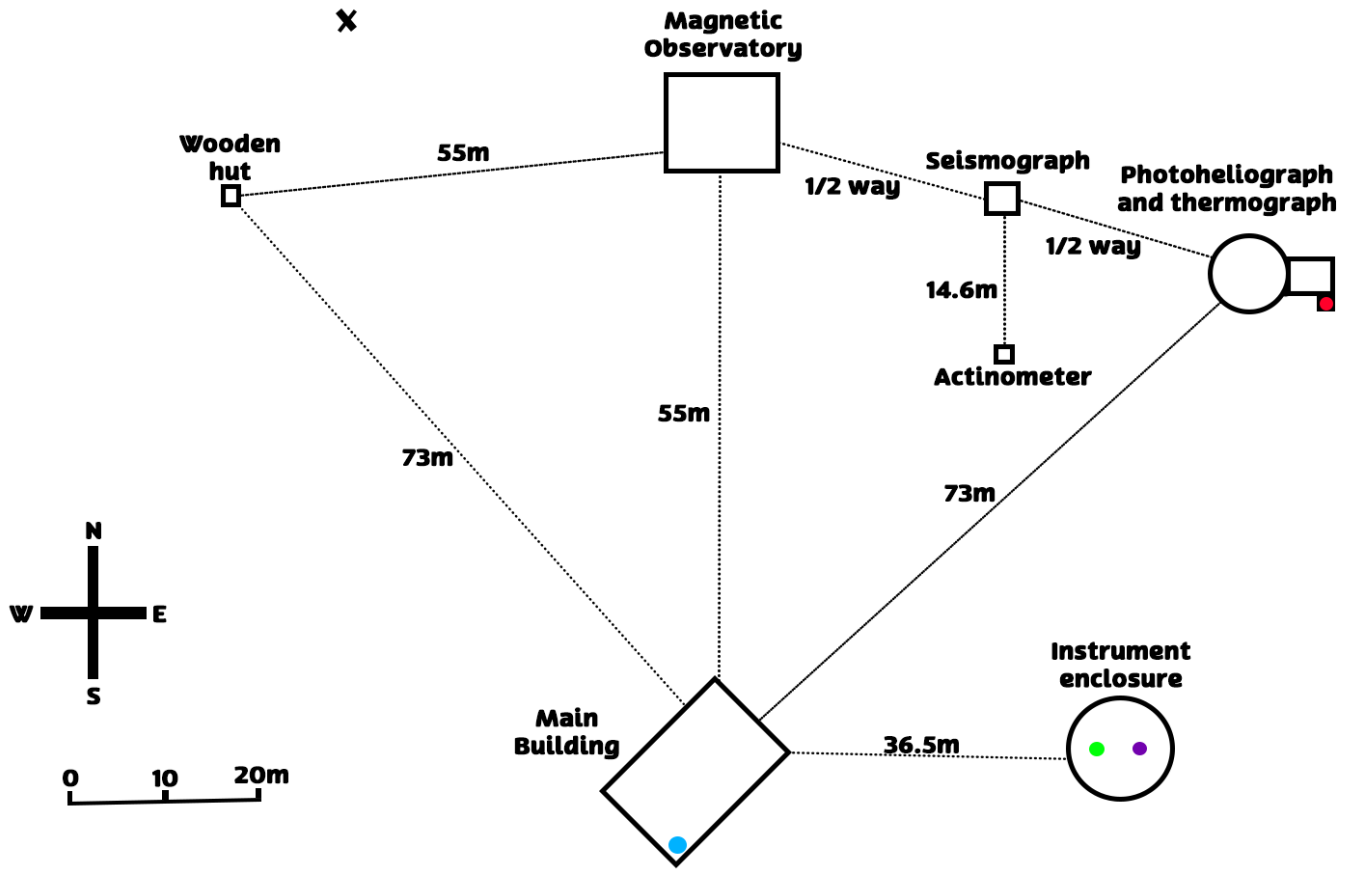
X

Magnetic Observatory

Wooden hut

55m

Seismograph

1/2 way

Photoheliograph and thermograph

1/2 way

14.6m

Actinometer

55m

73m

73m

N

W

E

S

Instrument enclosure

Main Building

36.5m

0 10 20m